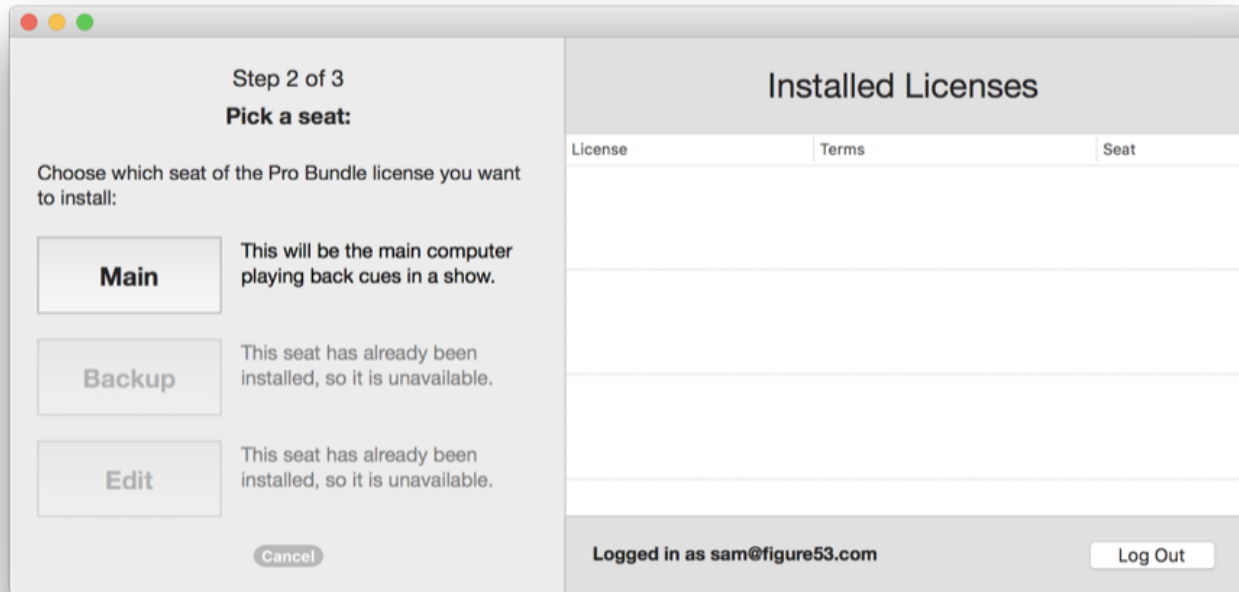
Step 2 of 3
Pick a seat:

Choose which seat of the Pro Bundle license you want to install:

Main
This will be the main computer playing back cues in a show.

Backup
This seat has already been installed, so it is unavailable.

Edit
This seat has already been installed, so it is unavailable.

Cancel

Installed Licenses

| License | Terms | Seat |
|---|---|---|
| | | |

Logged in as sam@figure53.com

Log Out